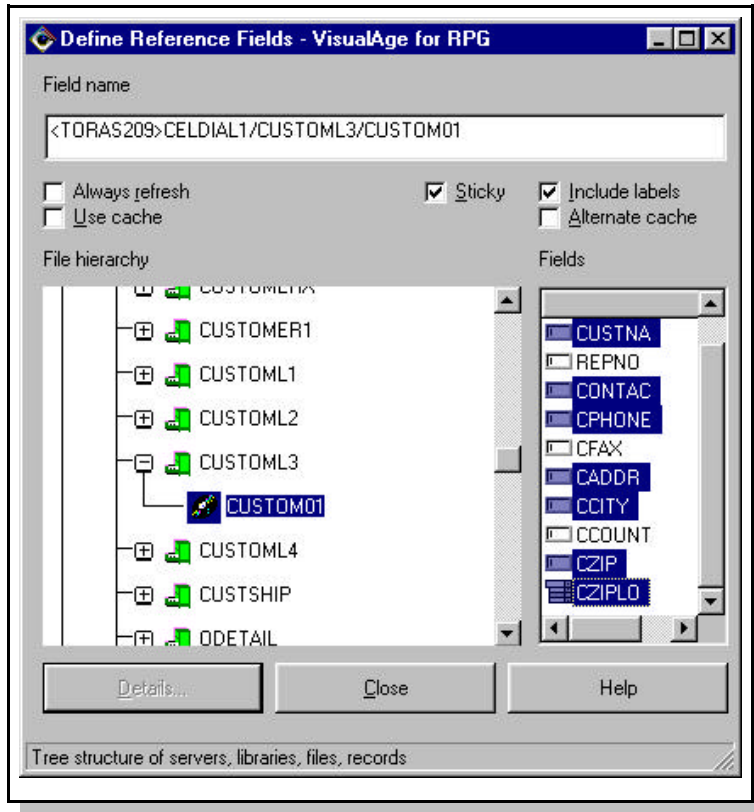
Define Reference Fields - VisualAge for RPG

Field name

<TORAS209>CELDIAL1/CUSTOML3/CUSTOM01

Always refresh
Use cache
Sticky
Include labels
Alternate cache

File hierarchy

CUSTOMER1
CUSTOML1
CUSTOML2
CUSTOML3
CUSTOM01
CUSTOML4
CUSTSHIP
ODETAIL

Fields

CUSTNA
REPNO
CONTAC
CPHONE
CFAX
CADDR
CCITY
CCOUNT
CZIP
CZIPLO

Details...
Close
Help

Tree structure of servers, libraries, files, records